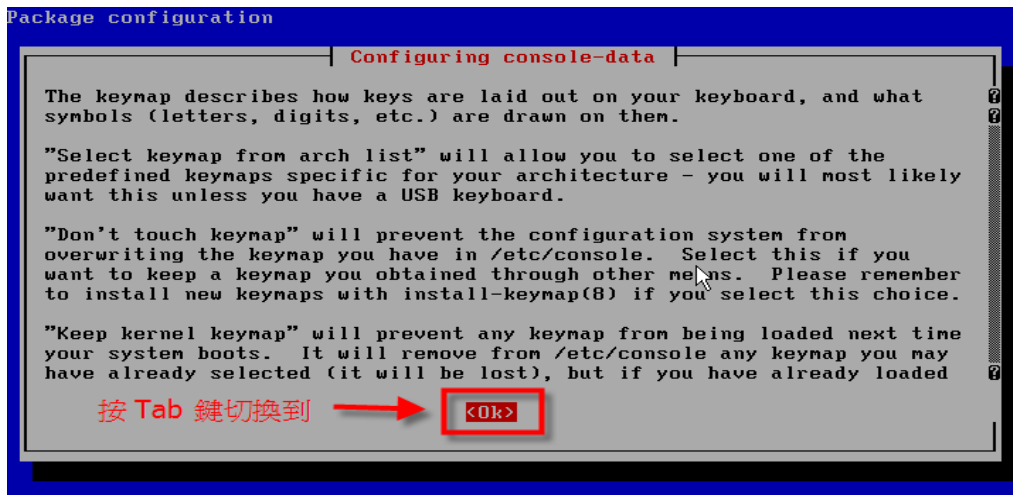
Package configuration

Configuring console-data

The keymap describes how keys are laid out on your keyboard, and what symbols (letters, digits, etc.) are drawn on them.

"Select keymap from arch list" will allow you to select one of the predefined keymaps specific for your architecture - you will most likely want this unless you have a USB keyboard.

"Don't touch keymap" will prevent the configuration system from overwriting the keymap you have in /etc/console. Select this if you want to keep a keymap you obtained through other means. Please remember to install new keymaps with install-keymap(8) if you select this choice.

"Keep kernel keymap" will prevent any keymap from being loaded next time your system boots. It will remove from /etc/console any keymap you may have already selected (it will be lost), but if you have already loaded

按 Tab 鍵切換到

<Ok>